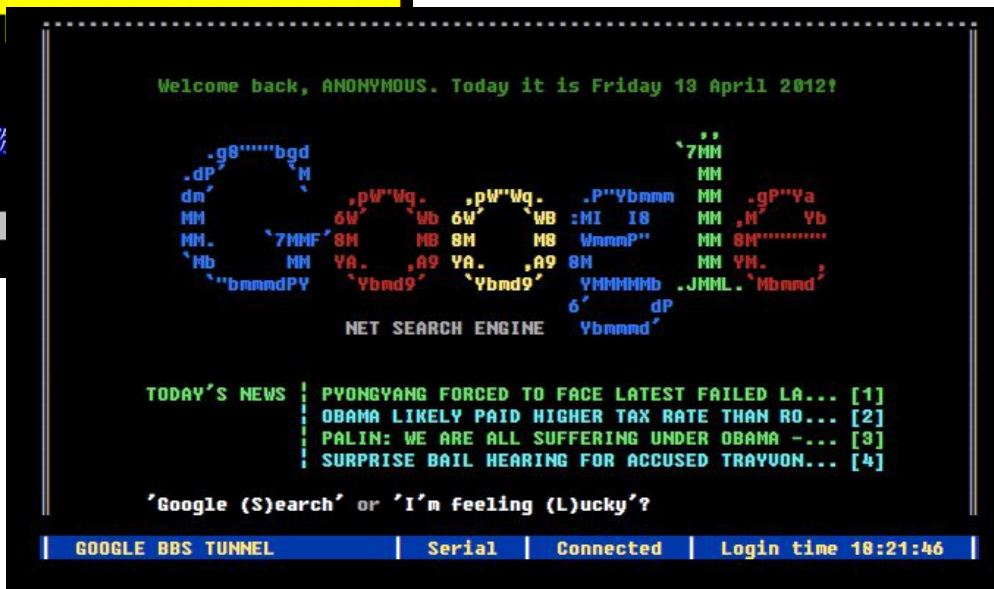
Welcome back, ANONYMOUS. Today it is Friday 13 April 2012!

NET SEARCH ENGINE

TODAY'S NEWS | PYONGYANG FORCED TO FACE LATEST FAILED LA... [1]
| OBAMA LIKELY PAID HIGHER TAX RATE THAN RO... [2]
| PALIN: WE ARE ALL SUFFERING UNDER OBAMA -... [3]
| SURPRISE BAIL HEARING FOR ACCUSED TRAYVON... [4]

'Google (S)earch' or 'I'm feeling (L)ucky'?

| GOOGLE BBS TUNNEL | Serial | Connected | Login time 18:21:46 |